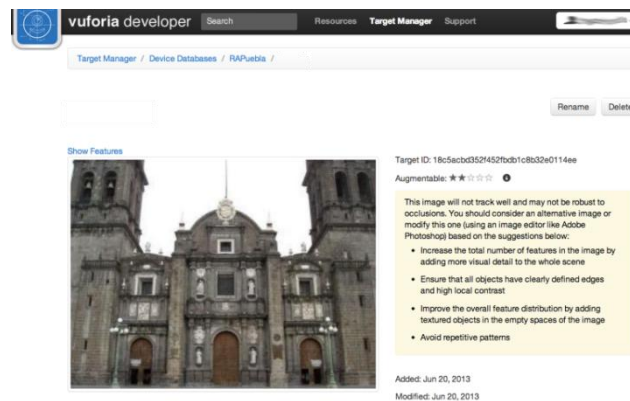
vuforia developer Search Resources Target Manager Support

Target Manager / Device Databases / RAPuebla /

Rename Delet

Show Features

Target ID: 18c5acbd352f452fbdb1c8b32e0114ee

Augmentable: ★★☆☆☆

This image will not track well and may not be robust to occlusions. You should consider an alternative image or modify this one (using an image editor like Adobe Photoshop) based on the suggestions below:

- Increase the total number of features in the image by adding more visual detail to the whole scene
- Ensure that all objects have clearly defined edges and high local contrast
- Improve the overall feature distribution by adding textured objects in the empty spaces of the image
- Avoid repetitive patterns

Added: Jun 20, 2013

Modified: Jun 20, 2013